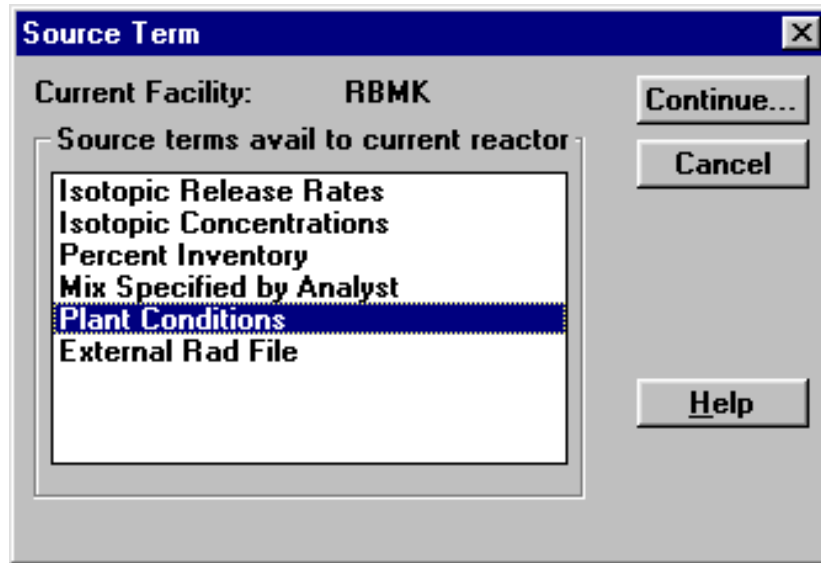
Source Term

Current Facility: RBMK

Source terms avail to current reactor

Isotopic Release Rates
Isotopic Concentrations
Percent Inventory
Mix Specified by Analyst
Plant Conditions
External Rad File

Continue...

Cancel

Help